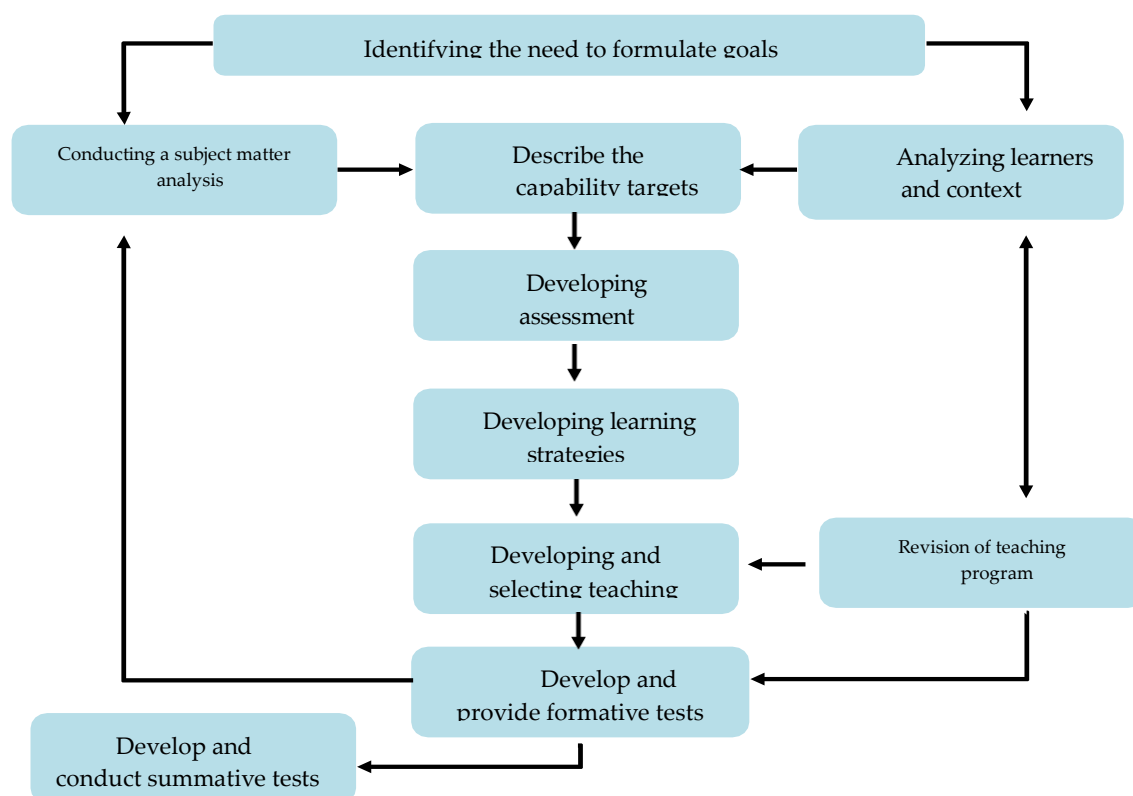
Identifying the need to formulate goals

Conducting a subject matter analysis

Describe the capability targets

Analyzing learners and context

Developing assessment

Developing learning strategies

Developing and selecting teaching

Revision of teaching program

Develop and provide formative tests

Develop and conduct summative tests